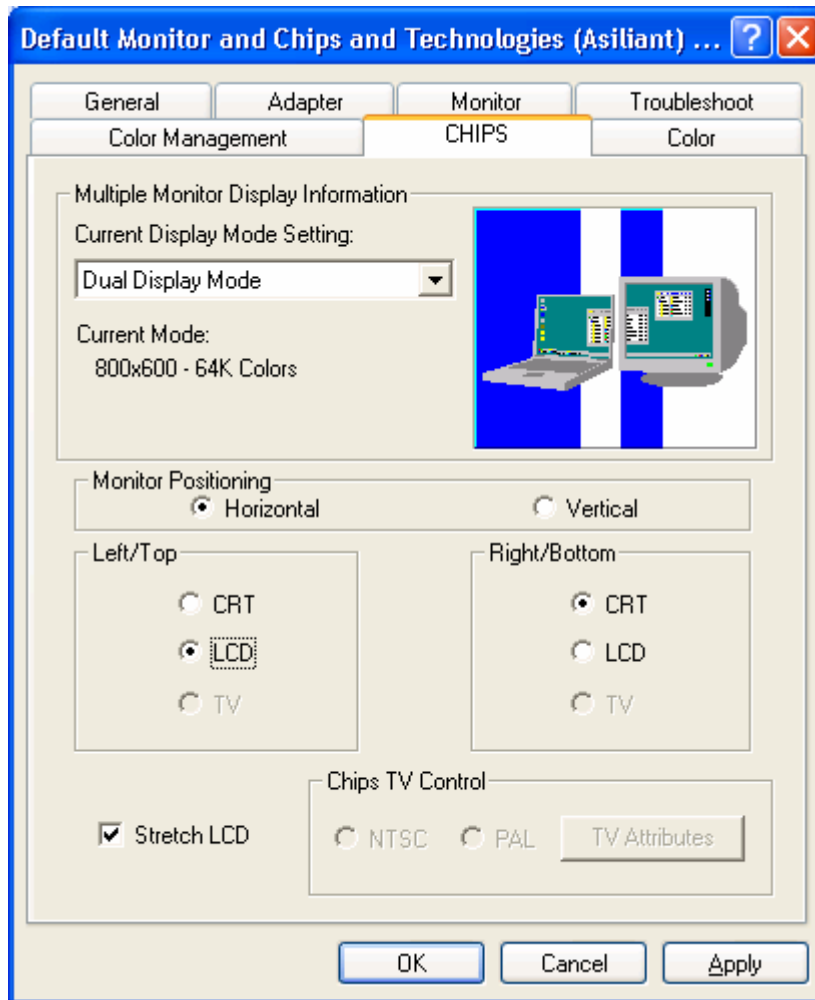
Default Monitor and Chips and Technologies (Asiliant) ...

General
Adapter
Monitor
Troubleshoot
Color Management
CHIPS
Color

Multiple Monitor Display Information
Current Display Mode Setting:
Dual Display Mode
Current Mode:
800x600 - 64K Colors

Monitor Positioning
Horizontal
Vertical

Left/Top
CRT
LCD
TV

Right/Bottom
CRT
LCD
TV

Chips TV Control
Stretch LCD
NTSC
PAL
TV Attributes

OK
Cancel
Apply